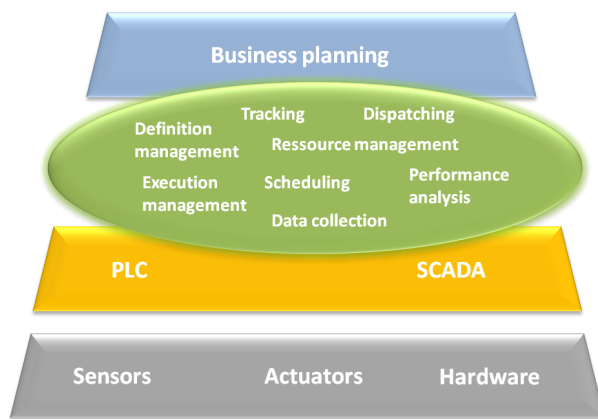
Business planning

Tracking

Dispatching

Definition management

Ressource management

Execution management

Scheduling

Performance analysis

Data collection

PLC

SCADA

Sensors

Actuators

Hardware